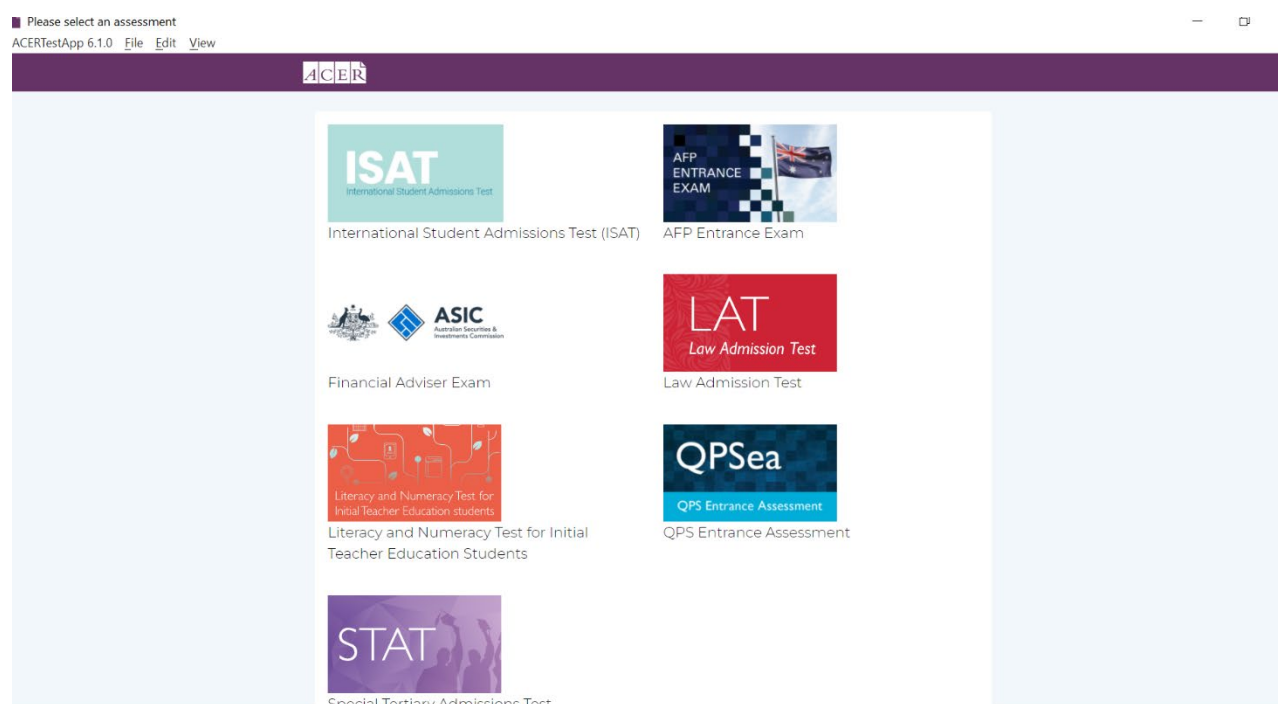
Please select an assessment
ACERTestApp 6.1.0 File Edit View

ACER

ISAT
International Student Admissions Test
International Student Admissions Test (ISAT)

AFP ENTRANCE EXAM
AFP Entrance Exam

ASIC
Australian Securities & Investments Commission
Financial Adviser Exam

LAT
Law Admission Test
Law Admission Test

Literacy and Numeracy Test for Initial Teacher Education students
Literacy and Numeracy Test for Initial Teacher Education Students

QPSea
QPS Entrance Assessment
QPS Entrance Assessment

STAT
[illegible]